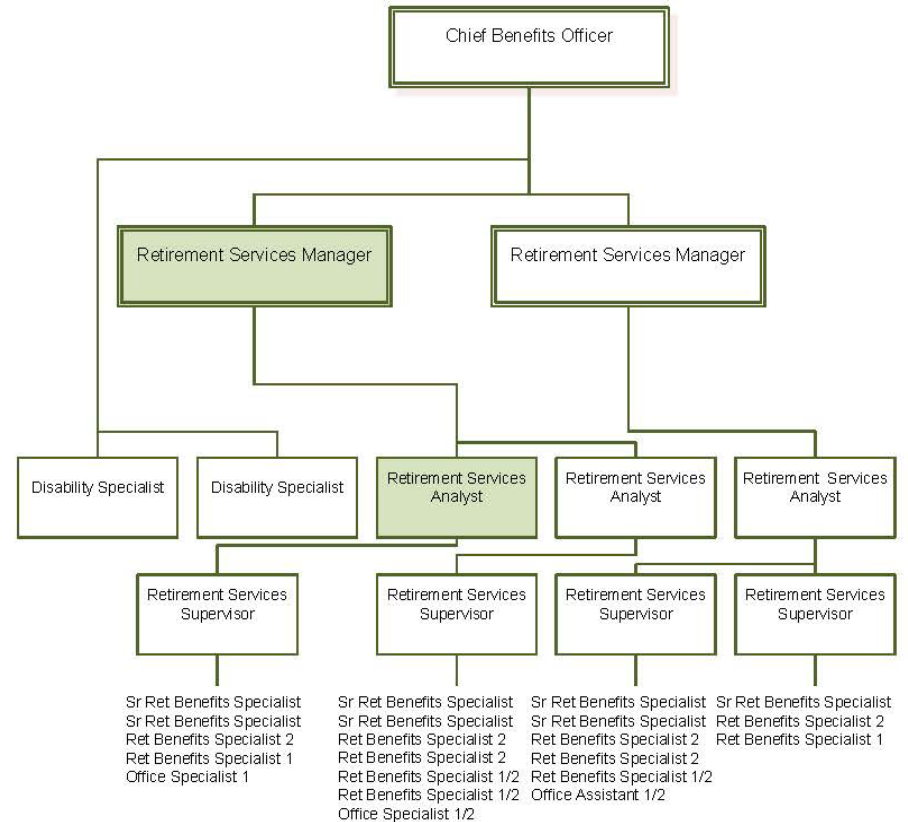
Chief Benefits Officer

Retirement Services Manager

Retirement Services Manager

Disability Specialist

Disability Specialist

Retirement Services Analyst

Retirement Services Analyst

Retirement Services Analyst

Retirement Services Supervisor

Retirement Services Supervisor

Retirement Services Supervisor

Retirement Services Supervisor

Sr Ret Benefits Specialist
Sr Ret Benefits Specialist
Ret Benefits Specialist 2
Ret Benefits Specialist 1
Office Specialist 1

Sr Ret Benefits Specialist
Sr Ret Benefits Specialist
Ret Benefits Specialist 2
Ret Benefits Specialist 2
Ret Benefits Specialist 1/2
Ret Benefits Specialist 1/2
Office Specialist 1/2

Sr Ret Benefits Specialist
Sr Ret Benefits Specialist
Ret Benefits Specialist 2
Ret Benefits Specialist 2
Ret Benefits Specialist 1/2
Office Assistant 1/2

Sr Ret Benefits Specialist
Ret Benefits Specialist 2
Ret Benefits Specialist 1